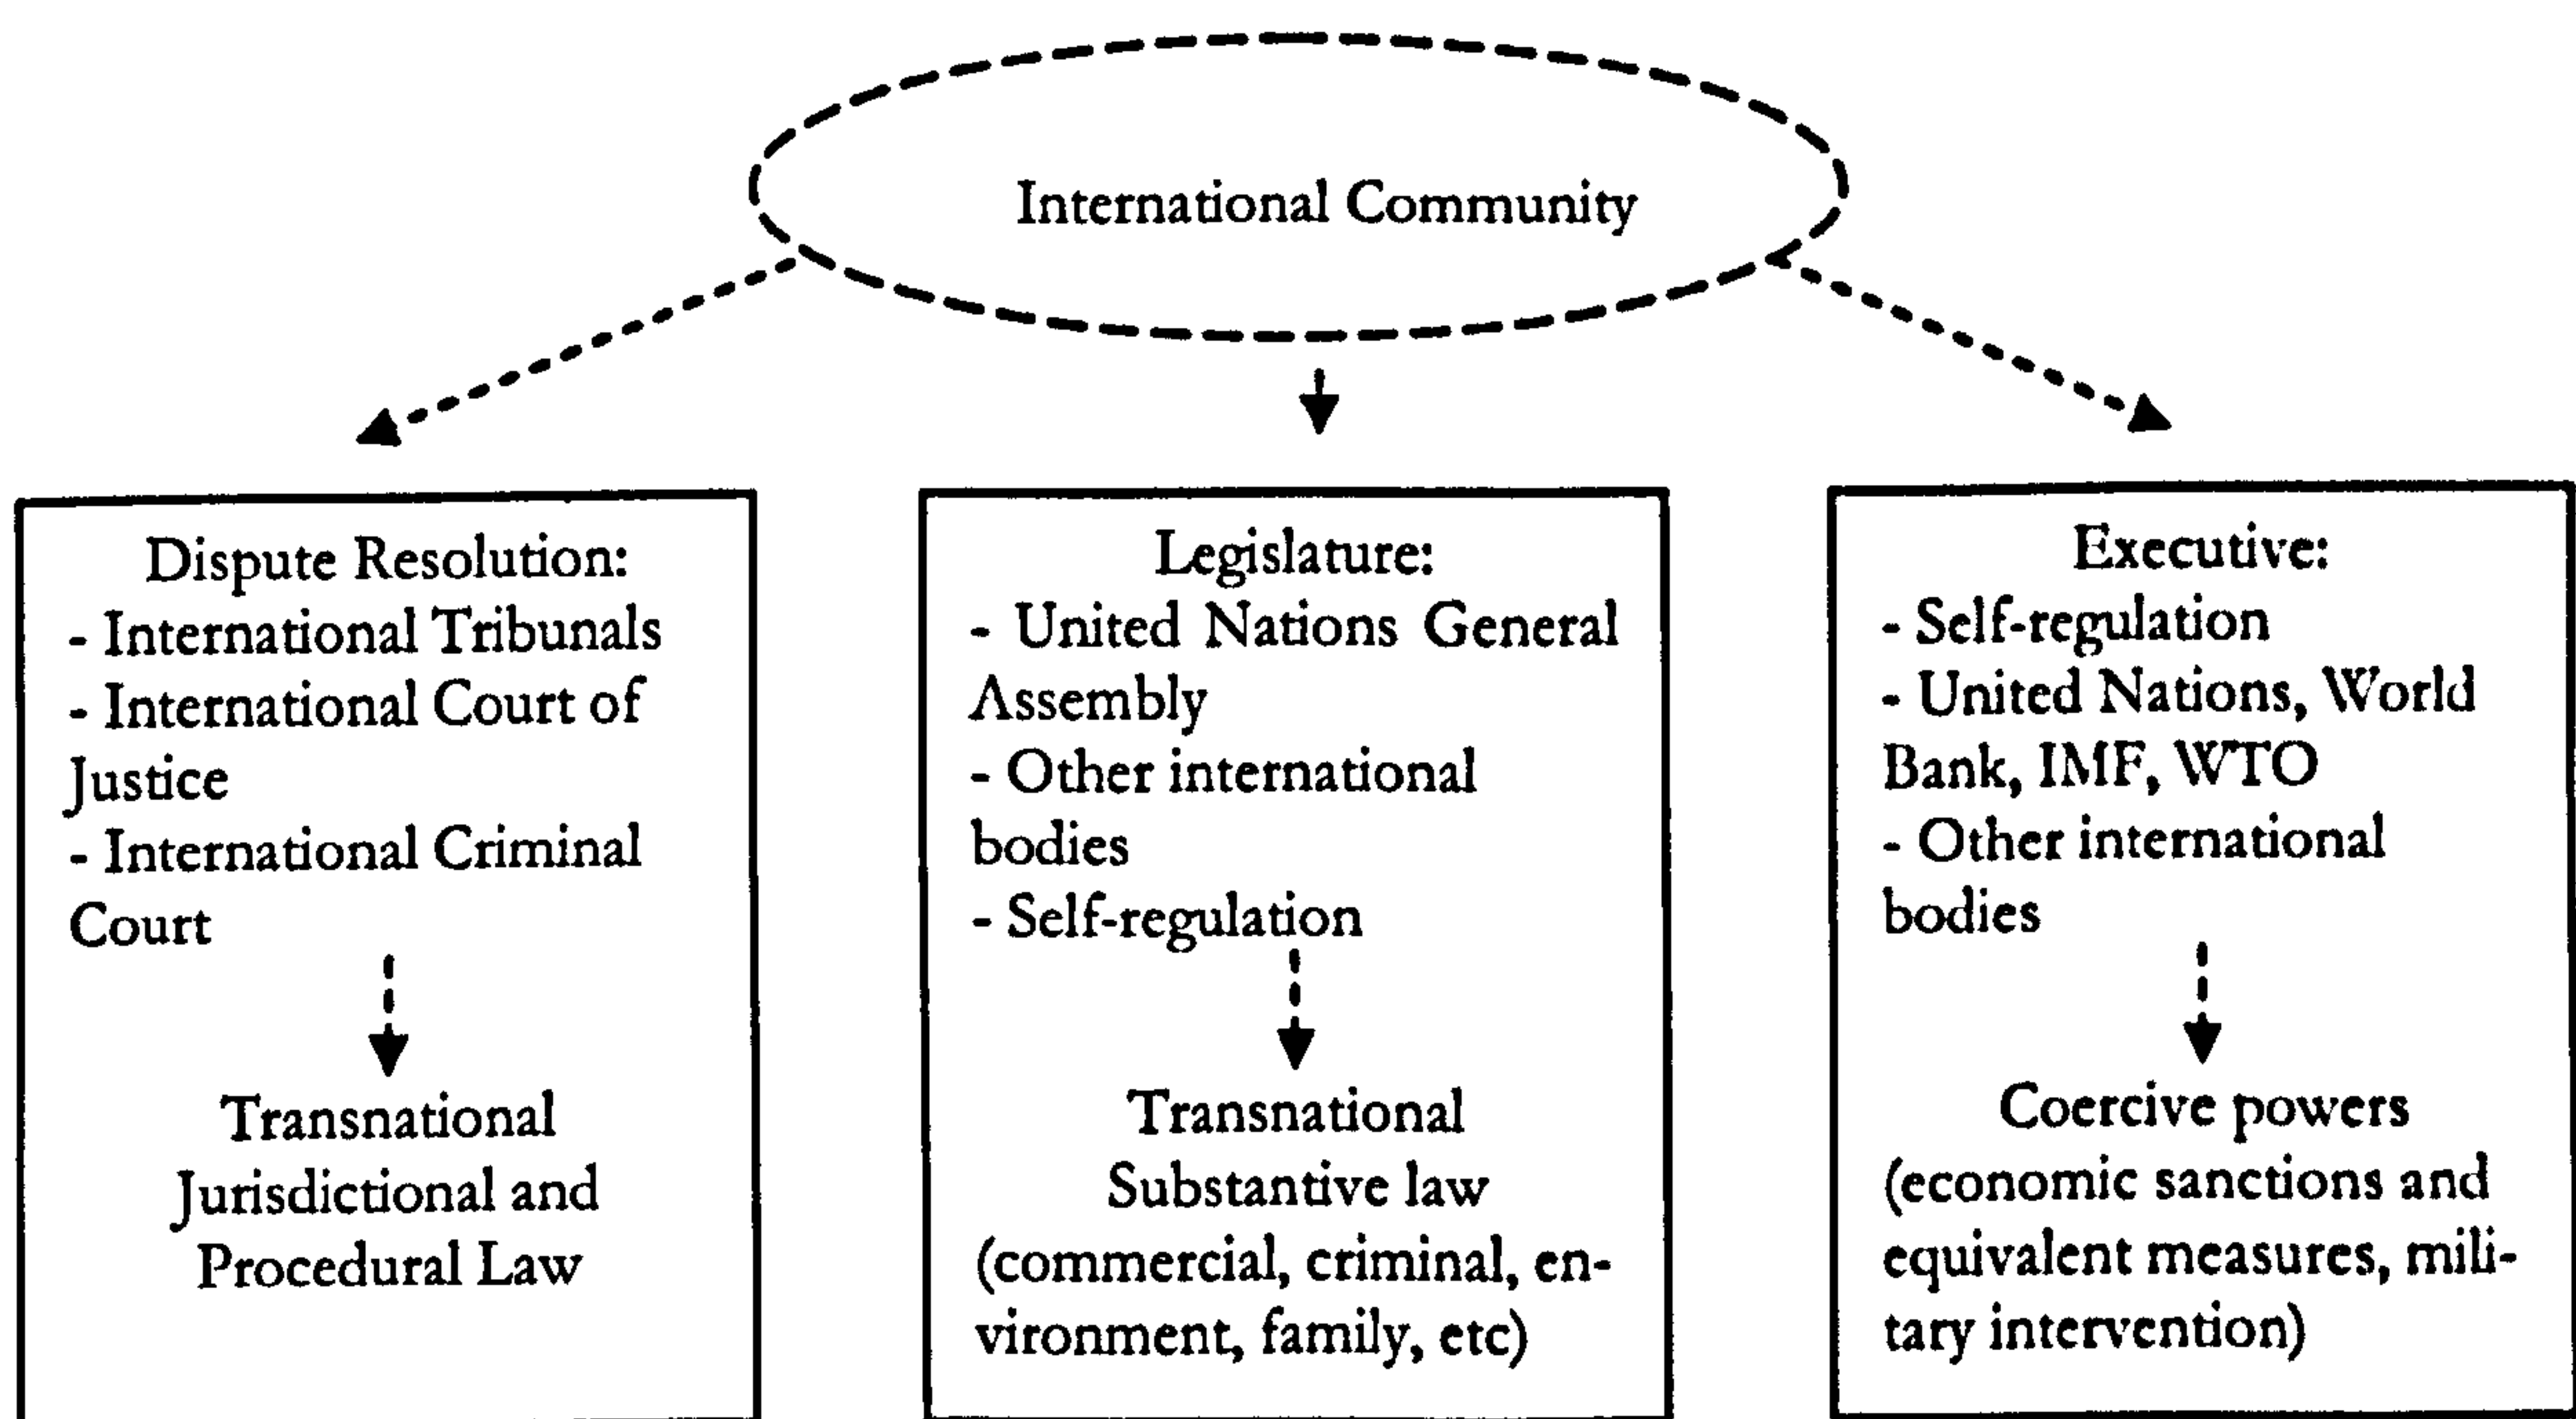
International Community

Dispute Resolution:
- International Tribunals
- International Court of Justice
- International Criminal Court

Transnational Jurisdictional and Procedural Law

Legislature:
- United Nations General Assembly
- Other international bodies
- Self-regulation

Transnational Substantive law (commercial, criminal, environment, family, etc)

Executive:
- Self-regulation
- United Nations, World Bank, IMF, WTO
- Other international bodies

Coercive powers (economic sanctions and equivalent measures, military intervention)